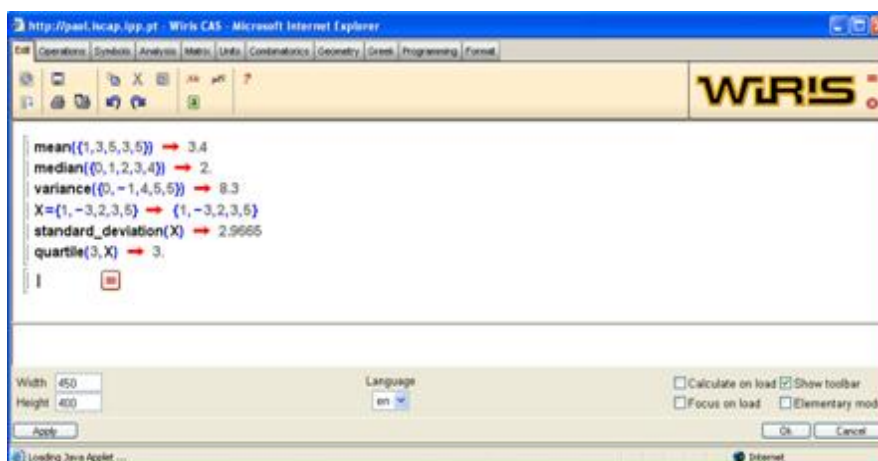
http://paol.iscap.ipp.pt - Wiris CAS - Microsoft Internet Explorer

Edit | Operations | Symbols | Analysis | Matrix | Units | Combinatorics | Geometry | Greek | Programming | Format

?

WIRIS

mean({1,3,5,3,5}) → 3.4
median({0,1,2,3,4}) → 2.
variance({0,−1,4,5,5}) → 8.3
X={1,−3,2,3,5} → {1,−3,2,3,5}
standard_deviation(X) → 2.9665
quartile(3,X) → 3.

Width 450
Height 400

Language
en

Calculate on load
Show toolbar
Focus on load
Elementary mod

Apply

Ok
Cancel

Loading Java Applet ...

Internet